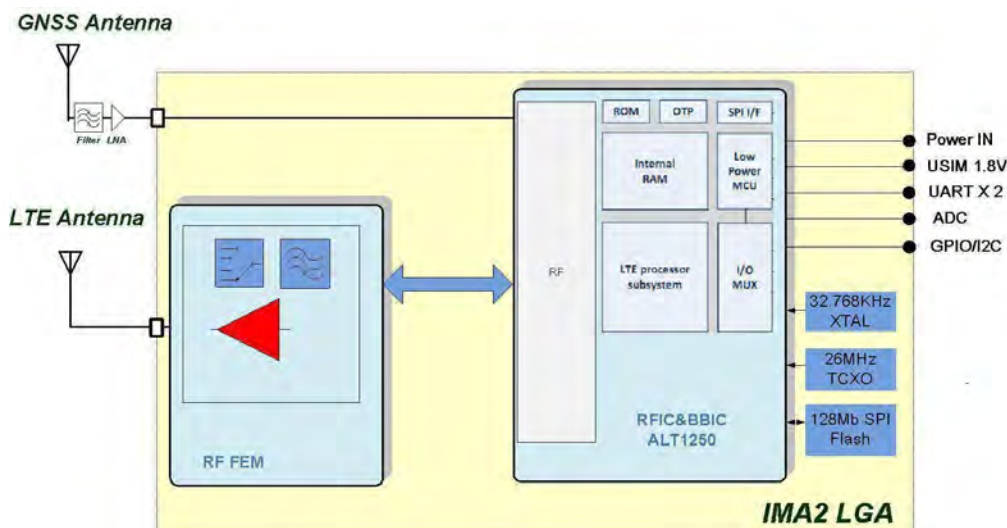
GNSS Antenna

Filter LNA

LTE Antenna

RF FEM

RF

ROM

OTP

SPI I/F

Internal RAM

Low Power MCU

LTE processor subsystem

I/O MUX

RFIC&BBIC ALT1250

32.768KHz XTAL

26MHz TCXO

128Mb SPI Flash

Power IN

USIM 1.8V

UART X 2

ADC

GPIO/I2C

IMA2 LGA